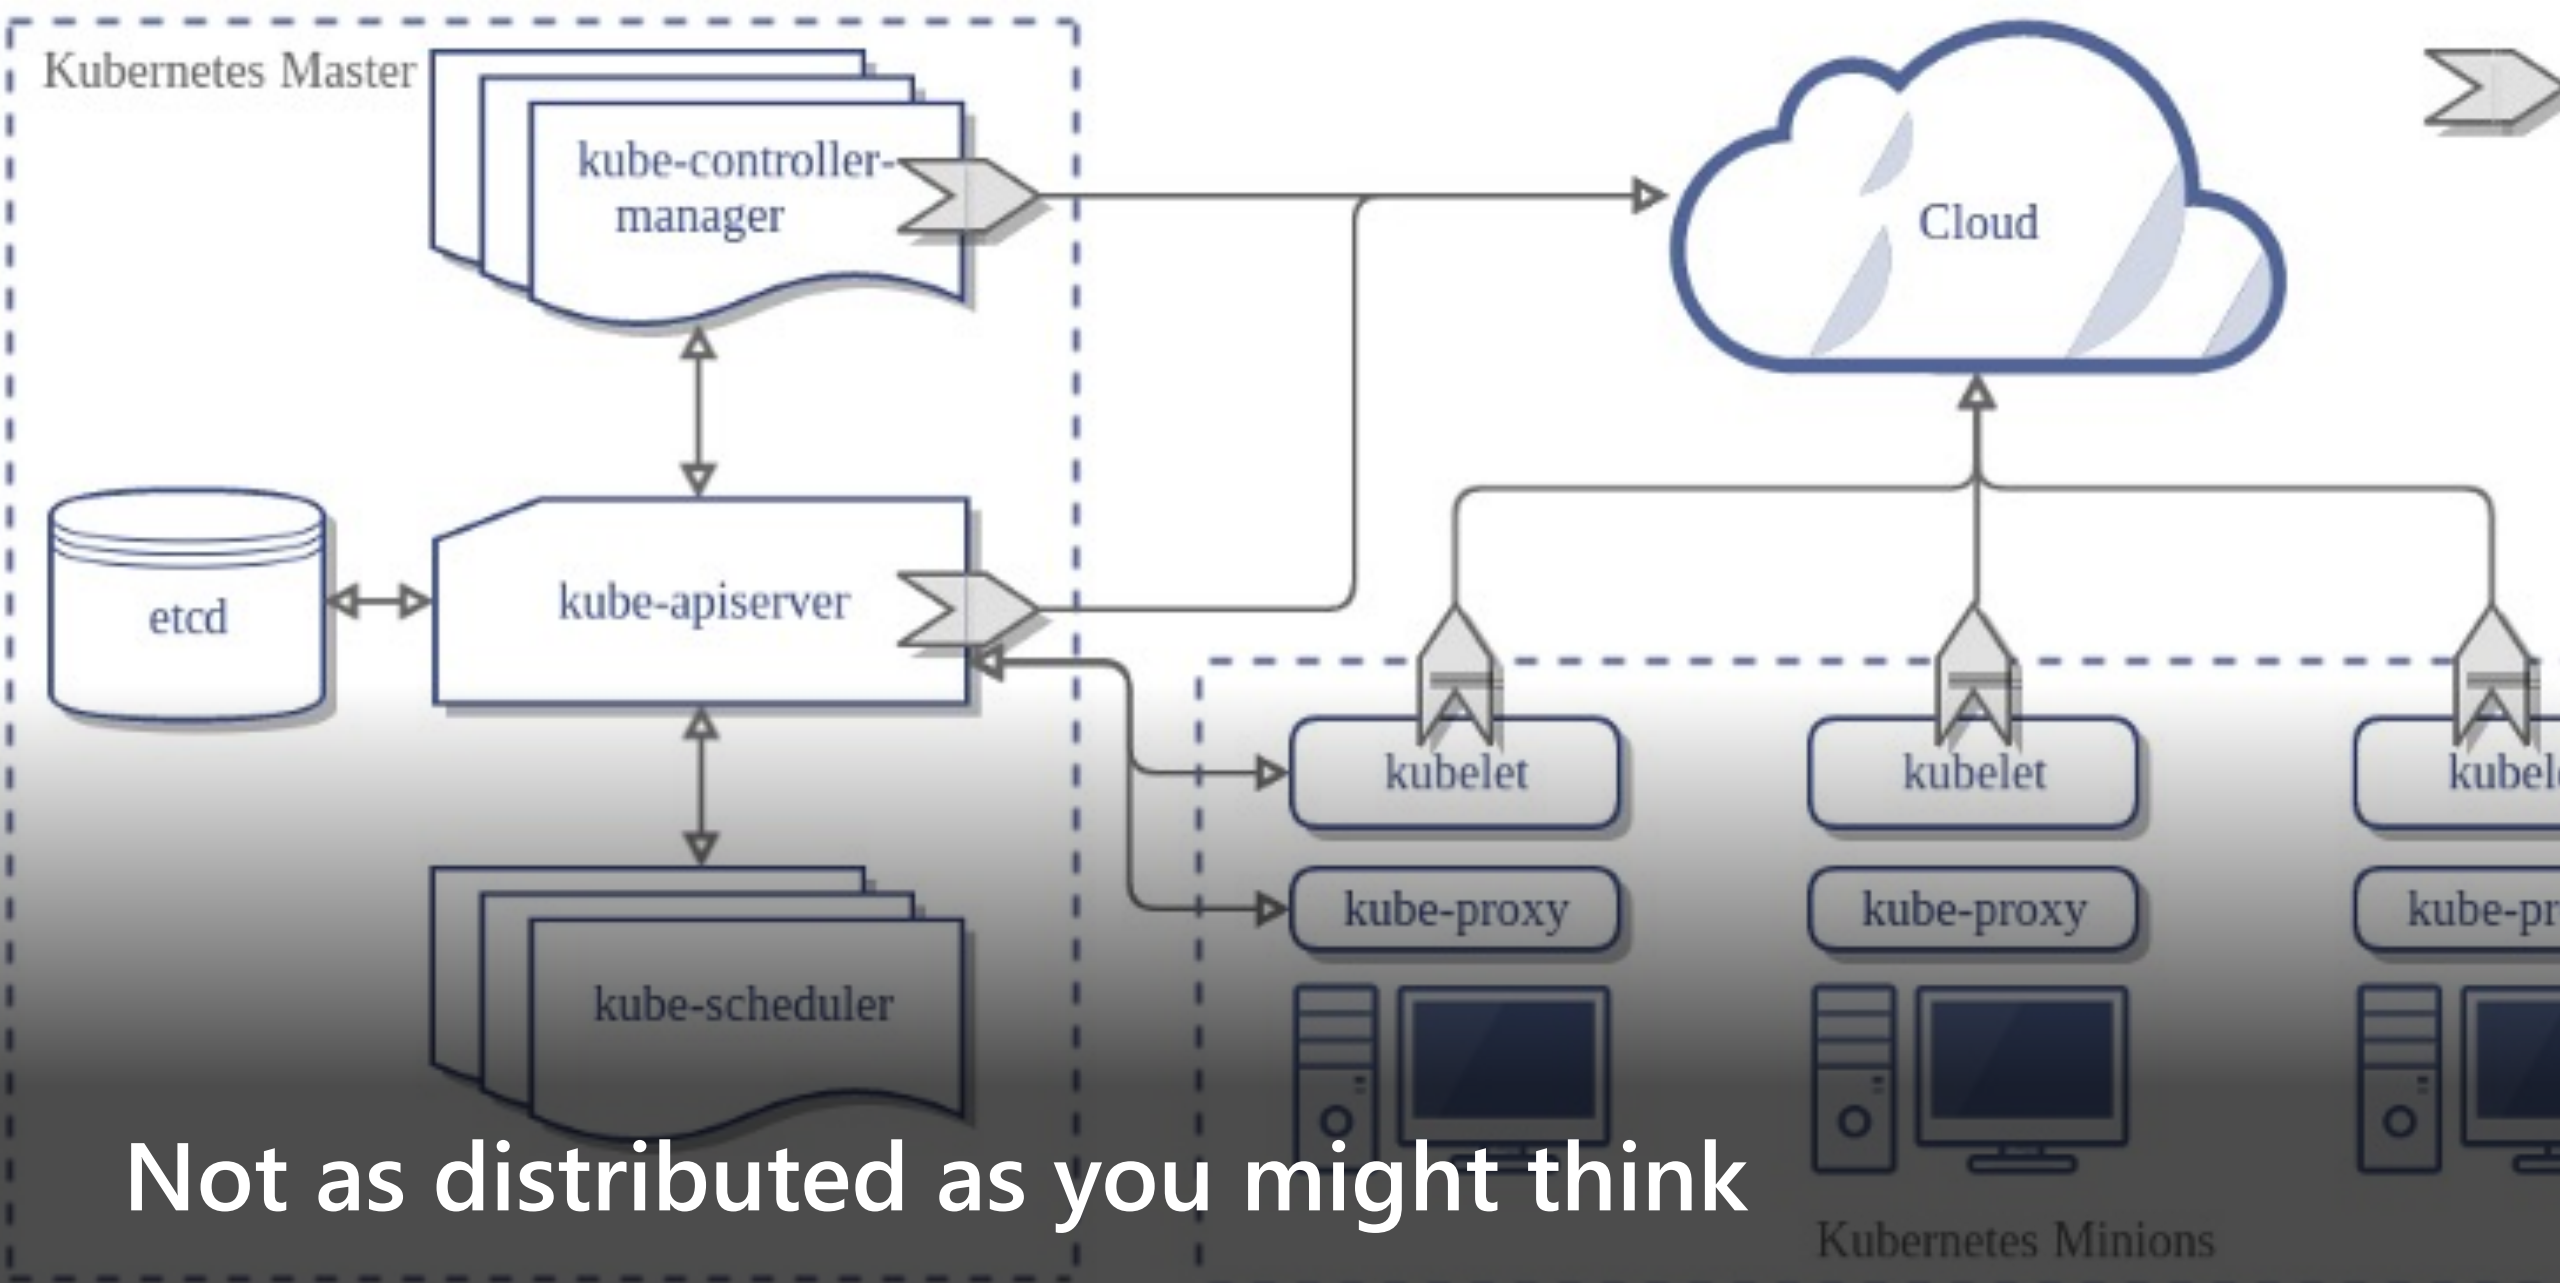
Kubernetes Master

kube-controller-manager

Cloud

etcd

kube-apiserver

kubelet

kubelet

kubel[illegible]

kube-proxy

kube-proxy

kube-pr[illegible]

kube-scheduler

Not as distributed as you might think

Kubernetes Minions